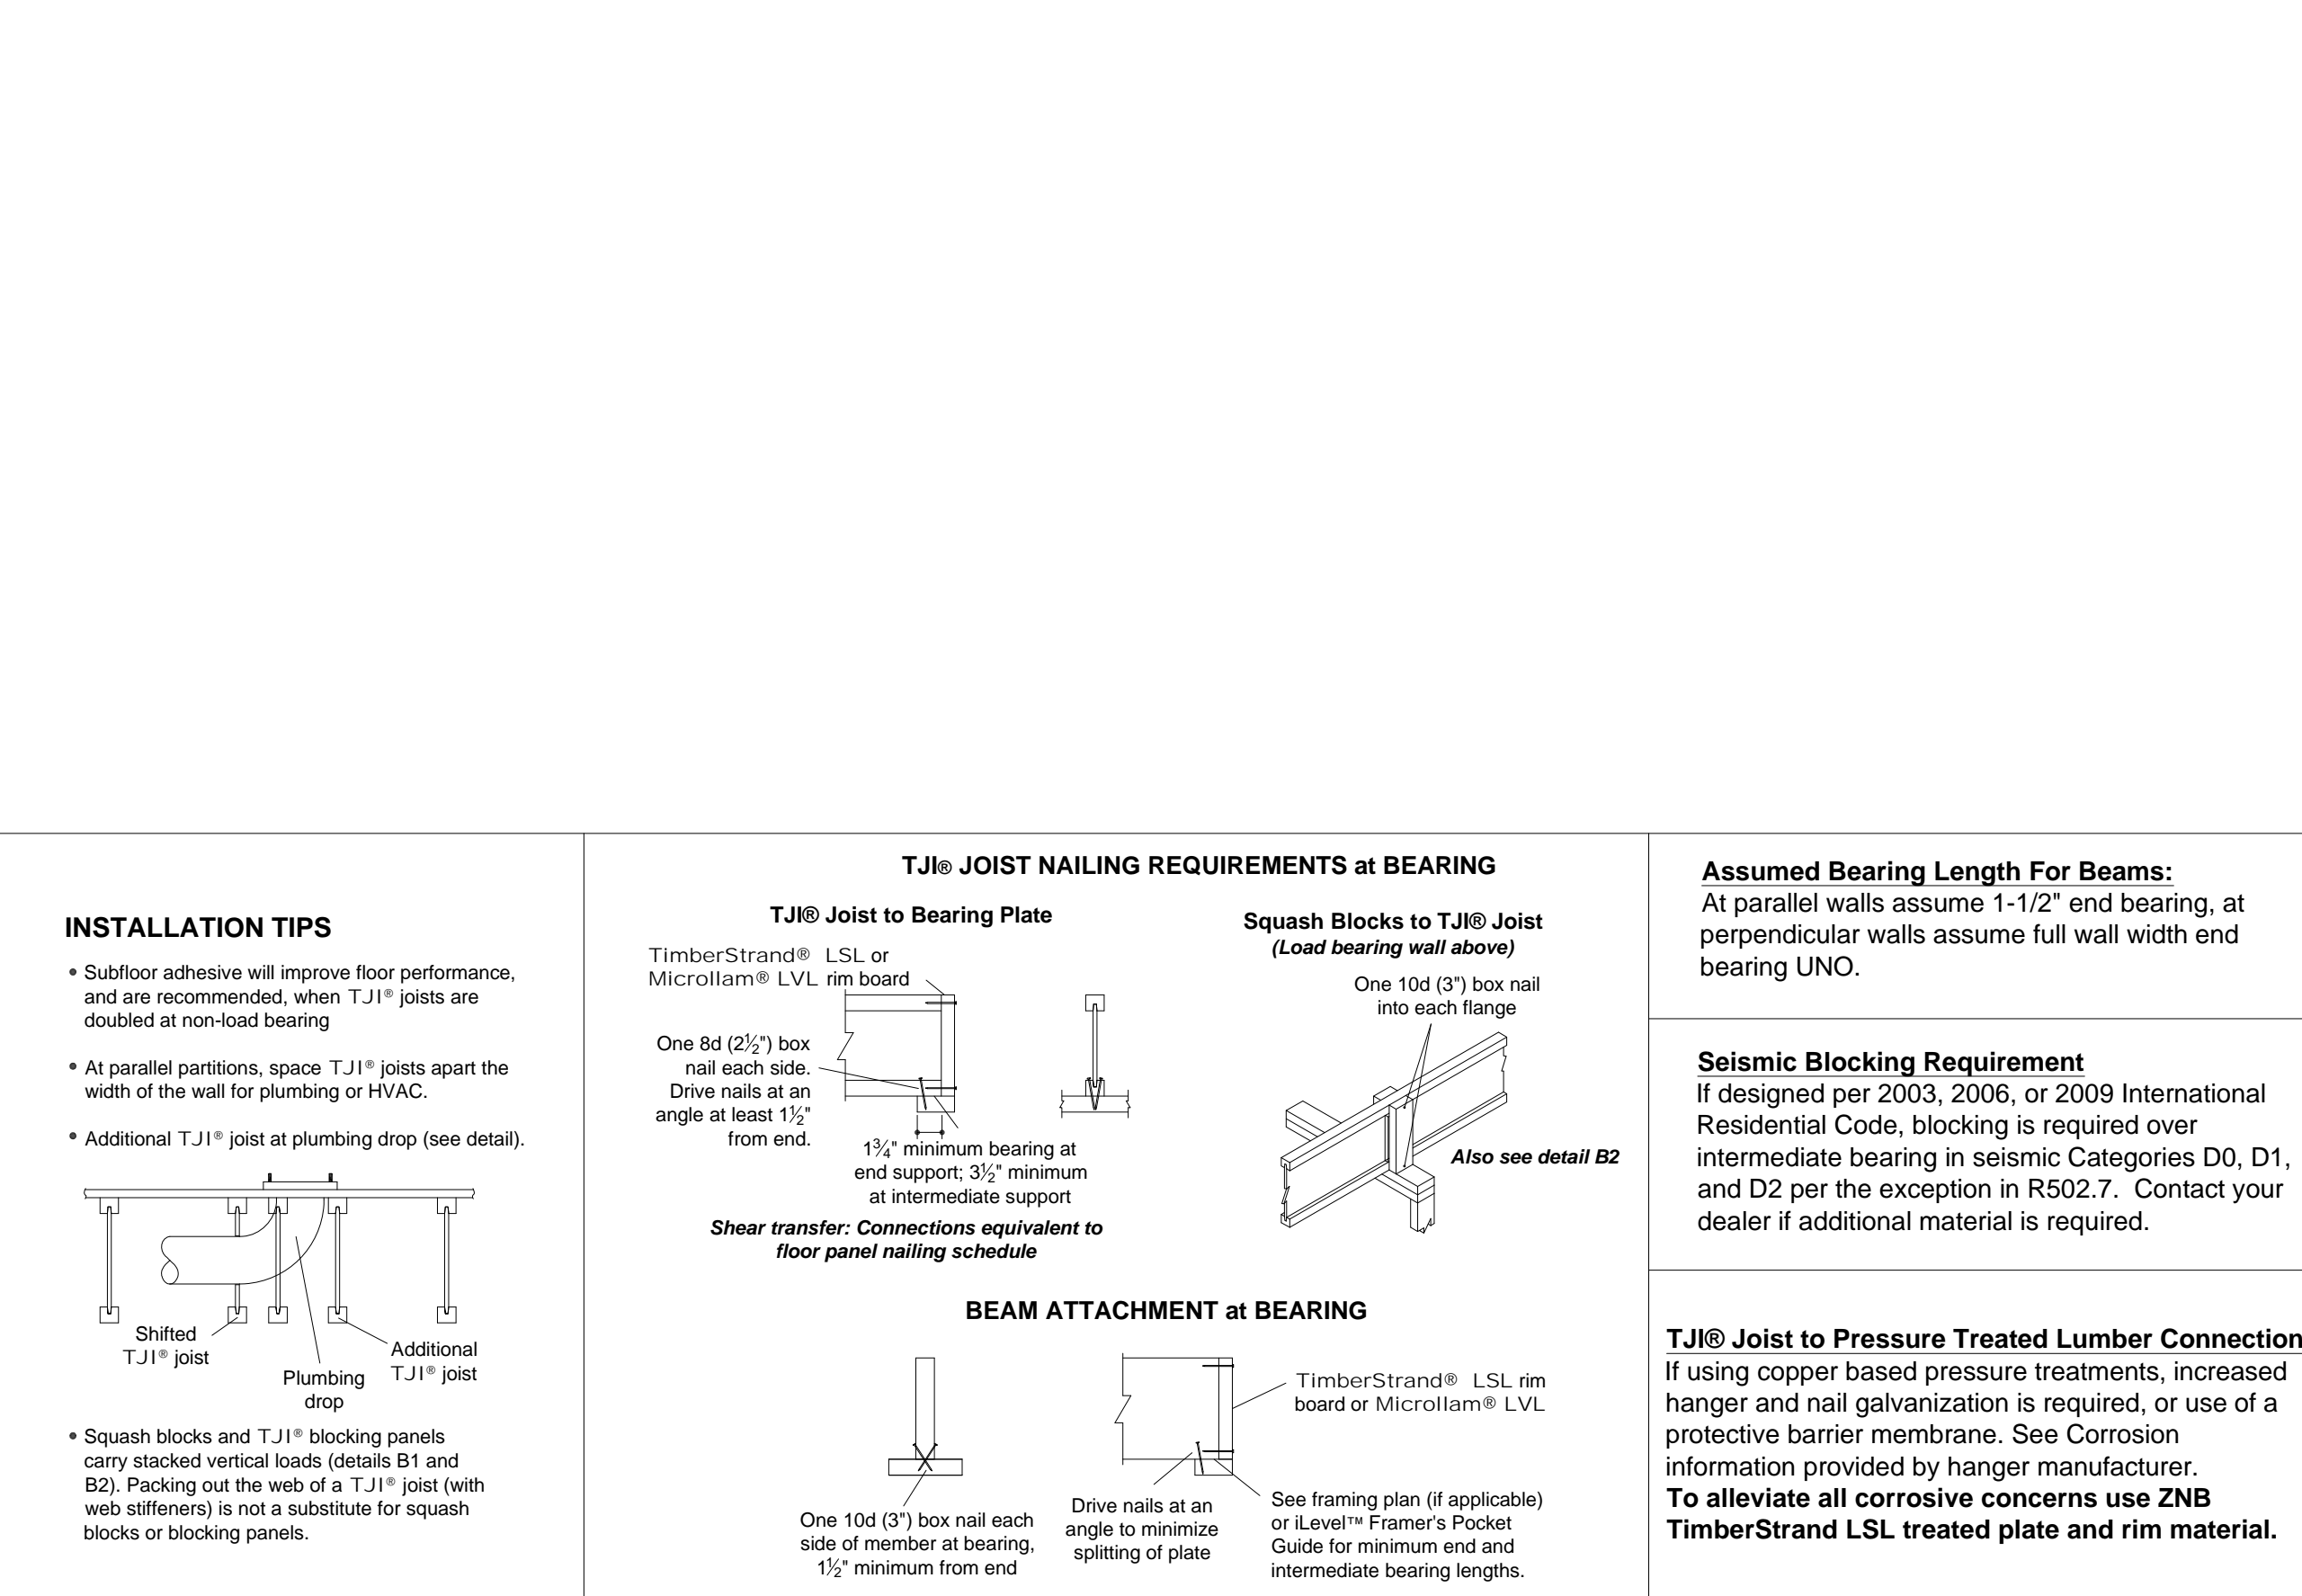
INSTALLATION TIPS

• Subfloor adhesive will improve floor performance, and are recommended, when TJI® joists are doubled at non-load bearing

• At parallel partitions, space TJI® joists apart the width of the wall for plumbing or HVAC.

• Additional TJI® joist at plumbing drop (see detail).

Shifted TJI® joist

Plumbing drop

Additional TJI® joist

• Squash blocks and TJI® blocking panels carry stacked vertical loads (details B1 and B2). Packing out the web of a TJI® joist (with web stiffeners) is not a substitute for squash blocks or blocking panels.

TJI® JOIST NAILING REQUIREMENTS at BEARING

TJI® Joist to Bearing Plate

TimberStrand® LSL or Microllam® LVL rim board

One 8d ($2\frac{1}{2}$") box nail each side. Drive nails at an angle at least $1\frac{1}{2}$" from end.

$1\frac{3}{4}$" minimum bearing at end support; $3\frac{1}{2}$" minimum at intermediate support

Shear transfer: Connections equivalent to floor panel nailing schedule

Squash Blocks to TJI® Joist
(Load bearing wall above)

One 10d (3") box nail into each flange

Also see detail B2

BEAM ATTACHMENT at BEARING

TimberStrand® LSL rim board or Microllam® LVL

One 10d (3") box nail each side of member at bearing, $1\frac{1}{2}$" minimum from end

Drive nails at an angle to minimize splitting of plate

See framing plan (if applicable) or iLevel™ Framer's Pocket Guide for minimum end and intermediate bearing lengths.

Assumed Bearing Length For Beams:
At parallel walls assume 1-1/2" end bearing, at perpendicular walls assume full wall width end bearing UNO.

Seismic Blocking Requirement
If designed per 2003, 2006, or 2009 International Residential Code, blocking is required over intermediate bearing in seismic Categories D0, D1, and D2 per the exception in R502.7. Contact your dealer if additional material is required.

TJI® Joist to Pressure Treated Lumber Connection
If using copper based pressure treatments, increased hanger and nail galvanization is required, or use of a protective barrier membrane. See Corrosion information provided by hanger manufacturer.
To alleviate all corrosive concerns use ZNB TimberStrand LSL treated plate and rim material.